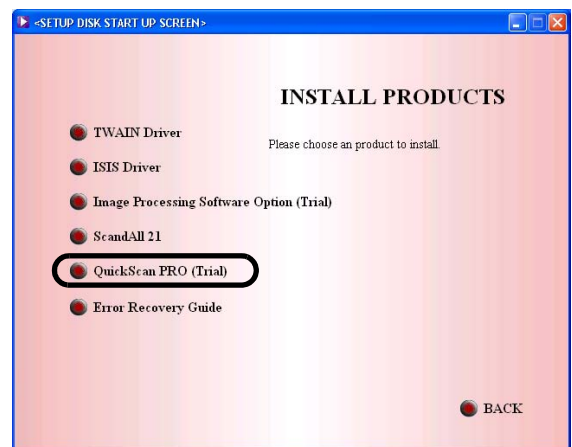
<SETUP DISK START UP SCREEN>

INSTALL PRODUCTS

Please choose an product to install.

TWAIN Driver

ISIS Driver

Image Processing Software Option (Trial)

ScandAll 21

QuickScan PRO (Trial)

Error Recovery Guide

BACK